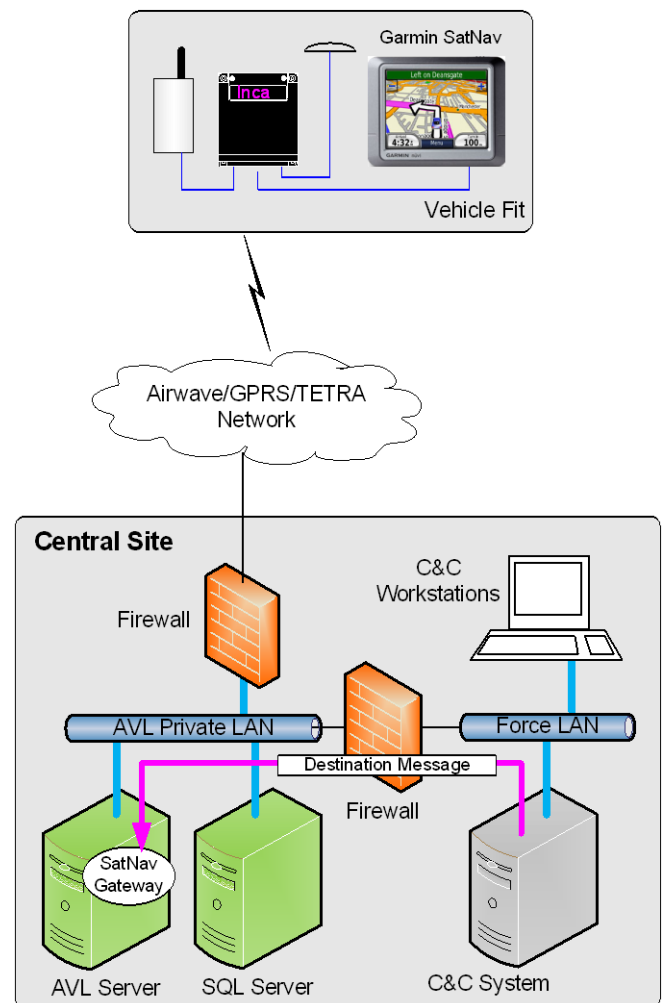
Garmin SatNav

Inca

Left on Deansgate

4:32

Menu

100

GARMIN

Vehicle Fit

Airwave/GPRS/TETRA Network

Central Site

C&C Workstations

Firewall

AVL Private LAN

Force LAN

Destination Message

Firewall

SatNav Gateway

AVL Server

SQL Server

C&C System